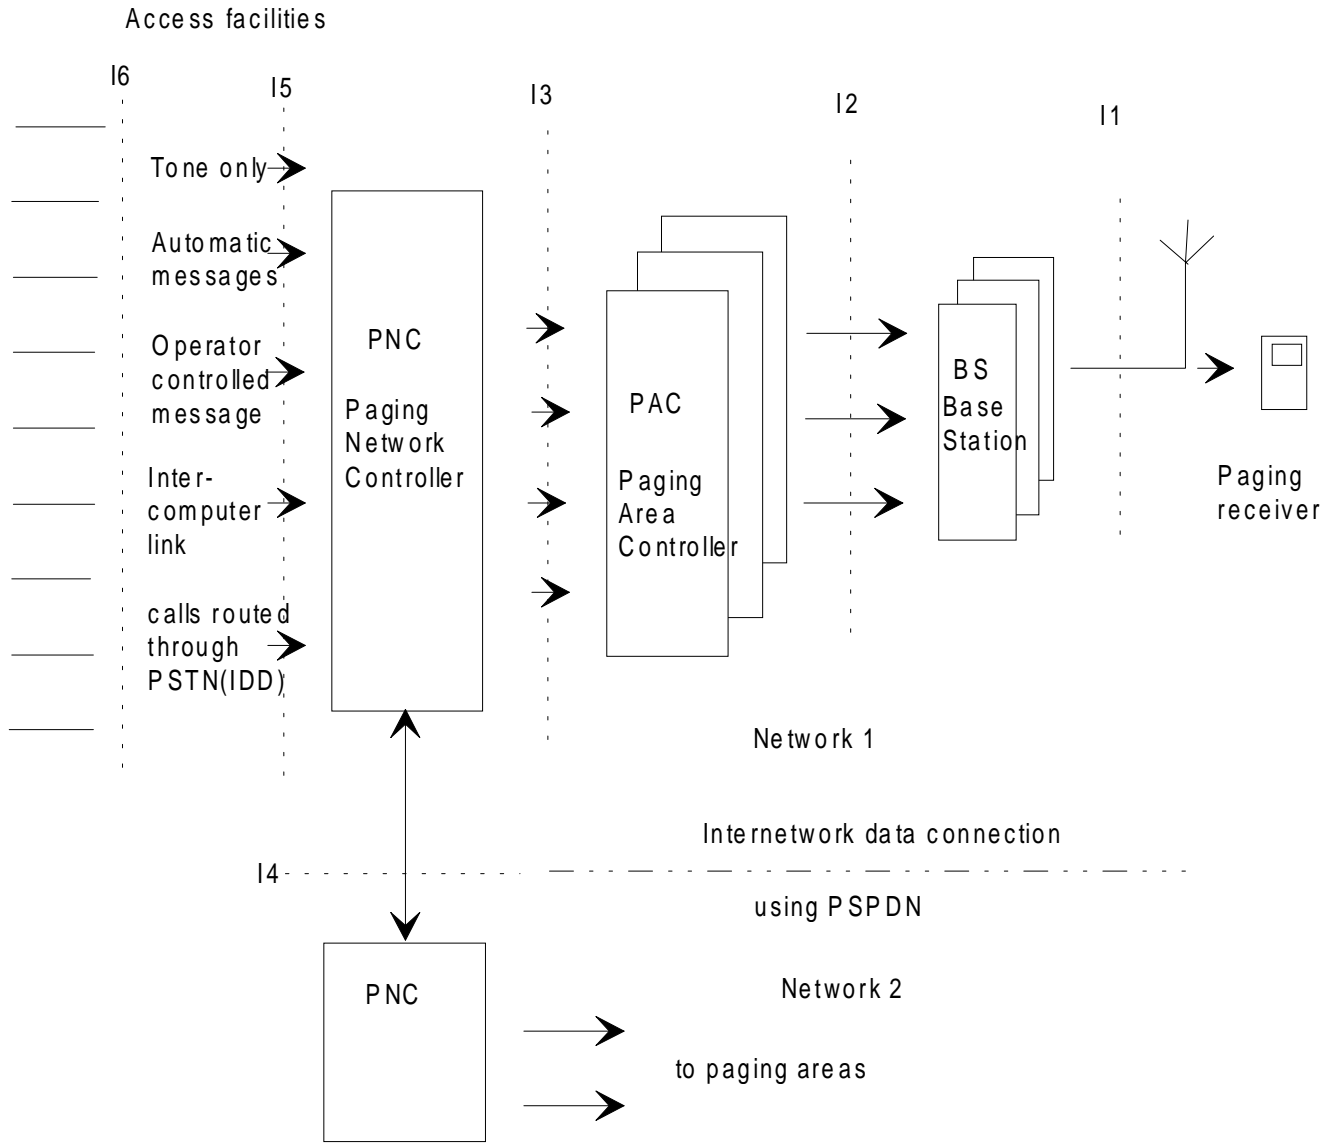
Access facilities

I6

I5

I3

I2

I1

Tone only

Automatic messages

Operator controlled message

Inter-computer link

calls routed through PSTN(IDD)

PNC

Paging Network Controller

PAC

Paging Area Controller

BS Base Station

Paging receiver

Network 1

Internetwork data connection

I4

using PSPDN

PNC

Network 2

to paging areas